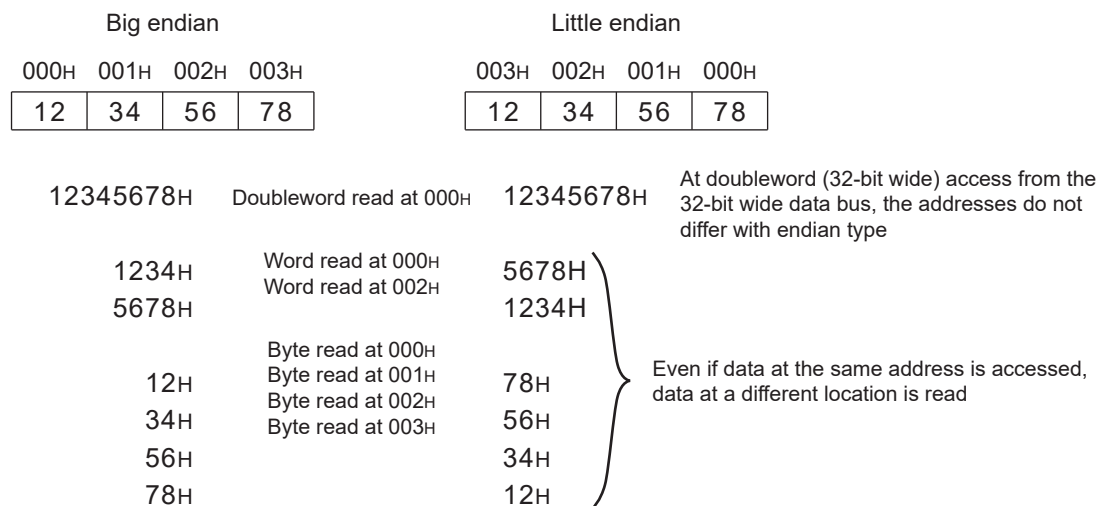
Big endian

Little endian

000H 001H 002H 003H

| 12 | 34 | 56 | 78 |
|---|---|---|---|

003H 002H 001H 000H

| 12 | 34 | 56 | 78 |
|---|---|---|---|

12345678H Doubleword read at 000H 12345678H

At doubleword (32-bit wide) access from the 32-bit wide data bus, the addresses do not differ with endian type

1234H Word read at 000H 5678H
5678H Word read at 002H 1234H

Byte read at 000H
12H Byte read at 001H 78H
34H Byte read at 002H 56H
56H Byte read at 003H 34H
78H 12H

Even if data at the same address is accessed, data at a different location is read